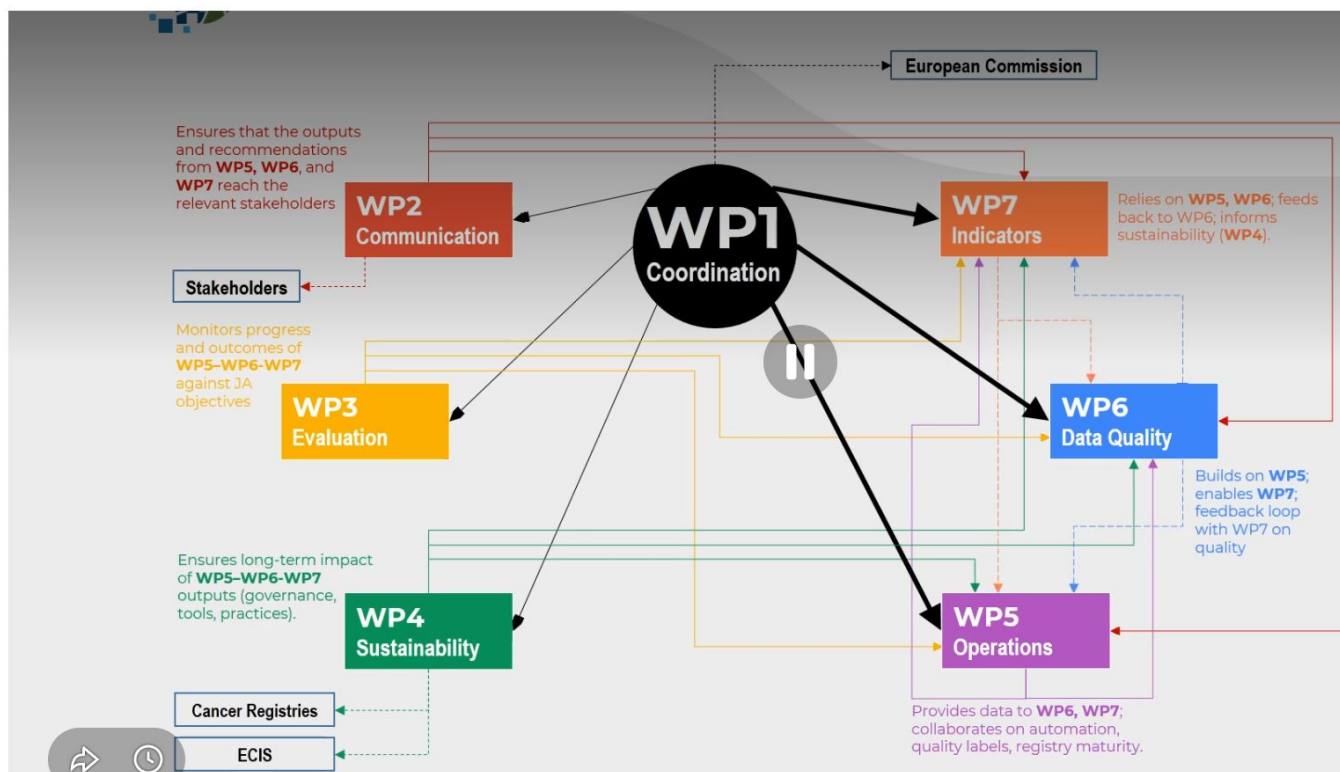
European Commission

Ensures that the outputs and recommendations from WP5, WP6, and WP7 reach the relevant stakeholders

WP2
Communication

Stakeholders

WP1
Coordination

WP7
Indicators

Relies on WP5, WP6; feeds back to WP6; informs sustainability (WP4).

Monitors progress and outcomes of WP5–WP6-WP7 against JA objectives

WP3
Evaluation

WP6
Data Quality

Builds on WP5; enables WP7; feedback loop with WP7 on quality

Ensures long-term impact of WP5–WP6-WP7 outputs (governance, tools, practices).

WP4
Sustainability

WP5
Operations

Cancer Registries

ECIS

Provides data to WP6, WP7; collaborates on automation, quality labels, registry maturity.